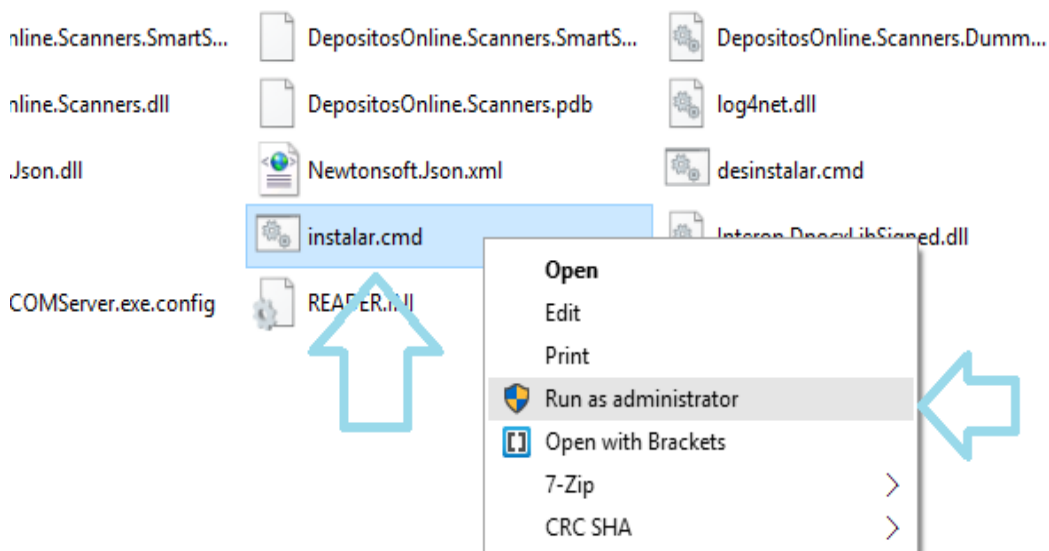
nline.Scanners.SmartS...
DepositosOnline.Scanners.SmartS...
DepositosOnline.Scanners.Dumm...
nline.Scanners.dll
DepositosOnline.Scanners.pdb
log4net.dll
.Json.dll
Newtonsoft.Json.xml
desinstalar.cmd
instalar.cmd
Interop.DpocxLibSigned.dll
COMServer.exe.config
READER.INI

Open
Edit
Print
Run as administrator
Open with Brackets
7-Zip
CRC SHA